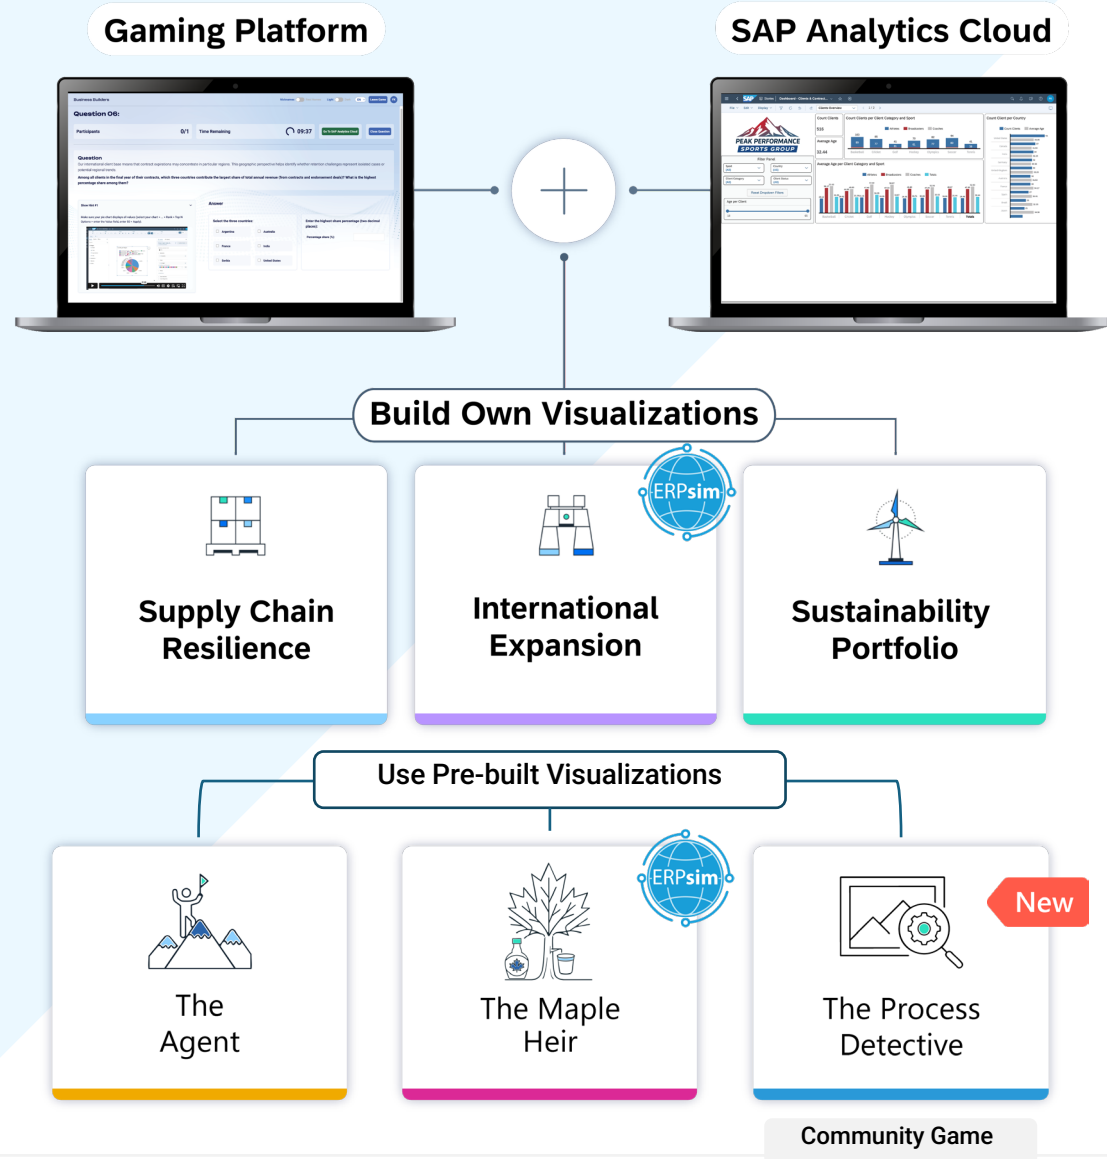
Gaming Platform

SAP Analytics Cloud

Business Builders

Question 06:

Participants 0/1 Time Remaining 09:37

Question

PEAK PERFORMANCE SPORTS GROUP

Build Own Visualizations

Supply Chain Resilience

ERPsim

International Expansion

Sustainability Portfolio

Use Pre-built Visualizations

The Agent

ERPsim

The Maple Heir

New

The Process Detective

Community Game